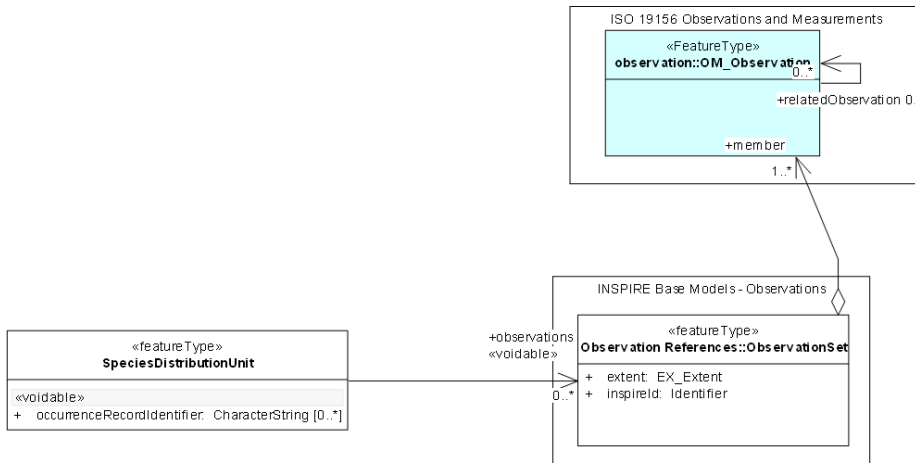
ISO 19156 Observations and Measurements

«FeatureType»
observation::OM_Observation

0..*

+relatedObservation 0.

+member

1..*

INSPIRE Base Models - Observations

«featureType»
SpeciesDistributionUnit

«voidable»
+ occurrenceRecordIdentifier: CharacterString [0..*]

+observations
«voidable»

0..*

«featureType»
Observation References::ObservationSet

+ extent: EX_Extent
+ inspireId: Identifier